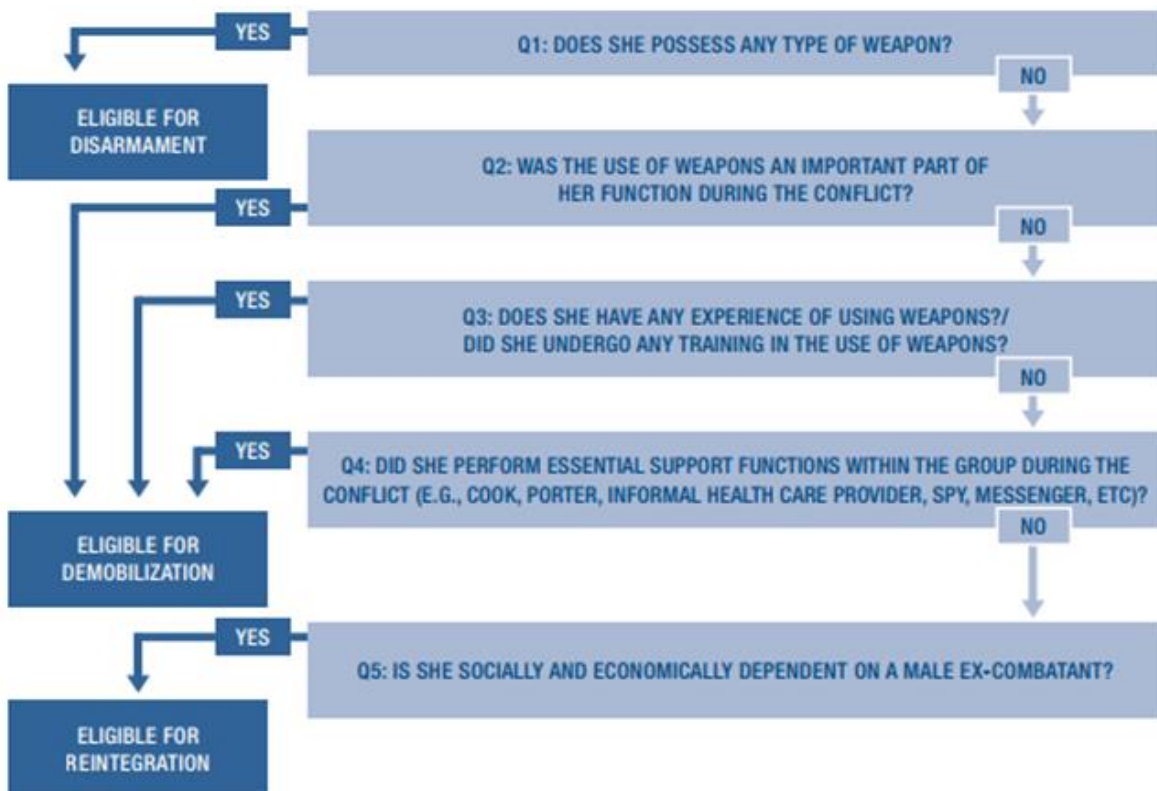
YES

Q1: DOES SHE POSSESS ANY TYPE OF WEAPON?

NO

ELIGIBLE FOR DISARMAMENT

YES

Q2: WAS THE USE OF WEAPONS AN IMPORTANT PART OF HER FUNCTION DURING THE CONFLICT?

NO

YES

Q3: DOES SHE HAVE ANY EXPERIENCE OF USING WEAPONS?/ DID SHE UNDERGO ANY TRAINING IN THE USE OF WEAPONS?

NO

YES

Q4: DID SHE PERFORM ESSENTIAL SUPPORT FUNCTIONS WITHIN THE GROUP DURING THE CONFLICT (E.G., COOK, PORTER, INFORMAL HEALTH CARE PROVIDER, SPY, MESSENGER, ETC)?

NO

ELIGIBLE FOR DEMOBILIZATION

YES

Q5: IS SHE SOCIALLY AND ECONOMICALLY DEPENDENT ON A MALE EX-COMBATANT?

ELIGIBLE FOR REINTEGRATION